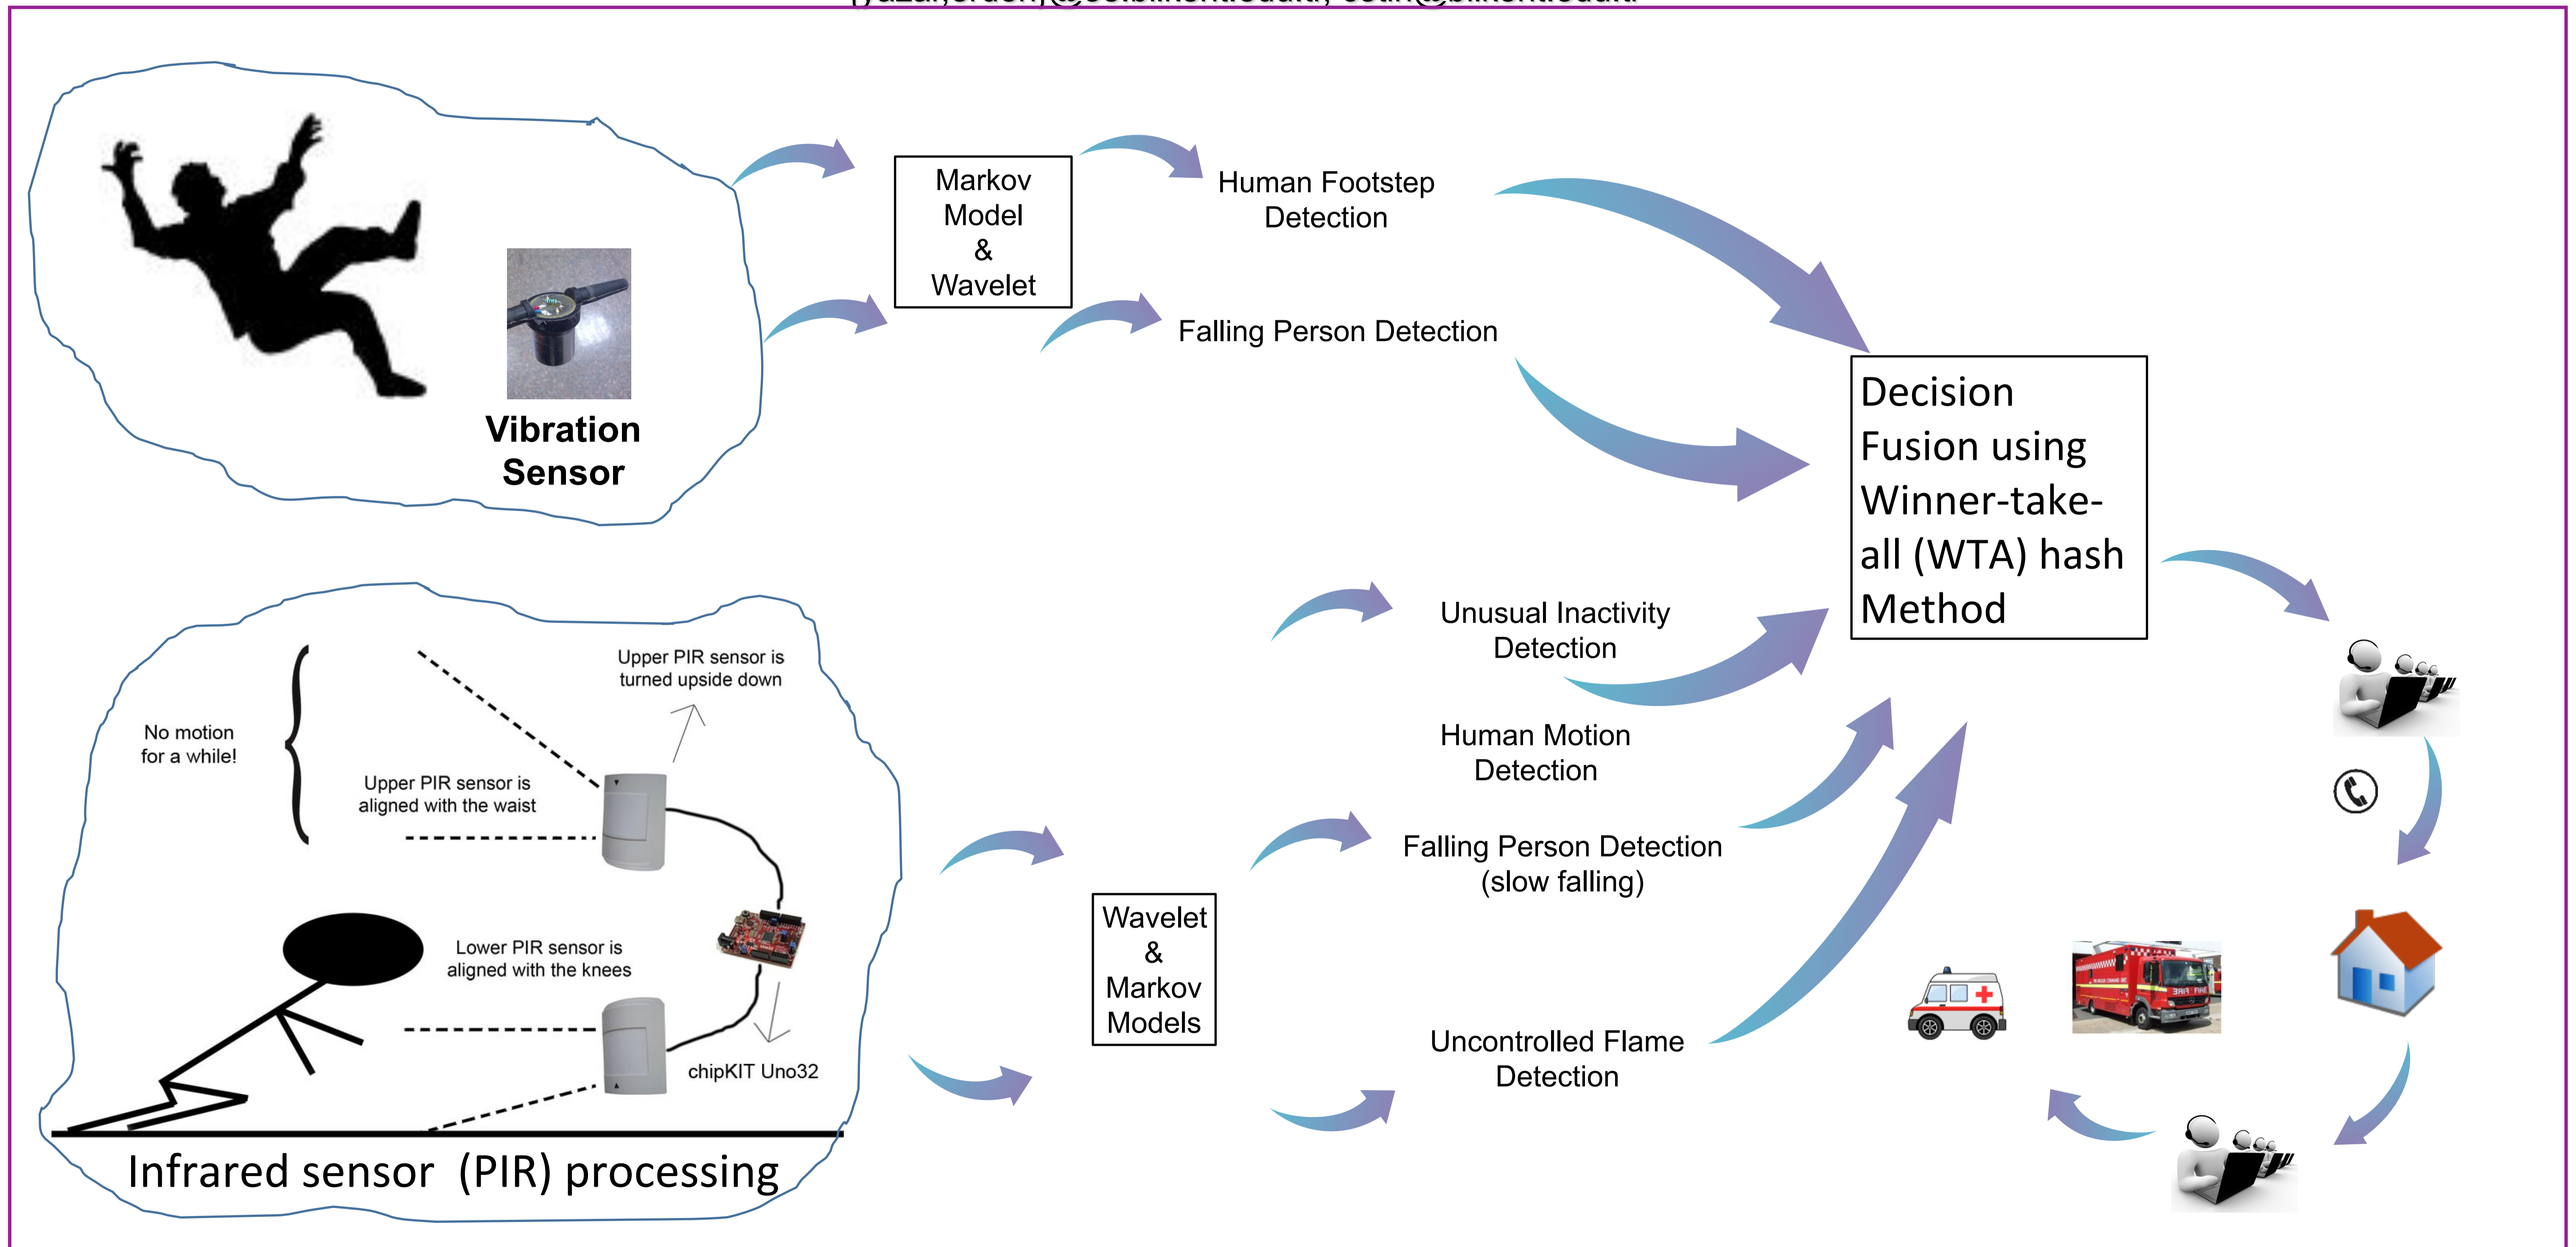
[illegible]

Vibration Sensor

Markov Model & Wavelet

Human Footstep Detection

Falling Person Detection

Decision Fusion using Winner-take-all (WTA) hash Method

No motion for a while!

Upper PIR sensor is turned upside down

Upper PIR sensor is aligned with the waist

Lower PIR sensor is aligned with the knees

chipKIT Uno32

Infrared sensor (PIR) processing

Wavelet & Markov Models

Unusual Inactivity Detection

Human Motion Detection

Falling Person Detection (slow falling)

Uncontrolled Flame Detection